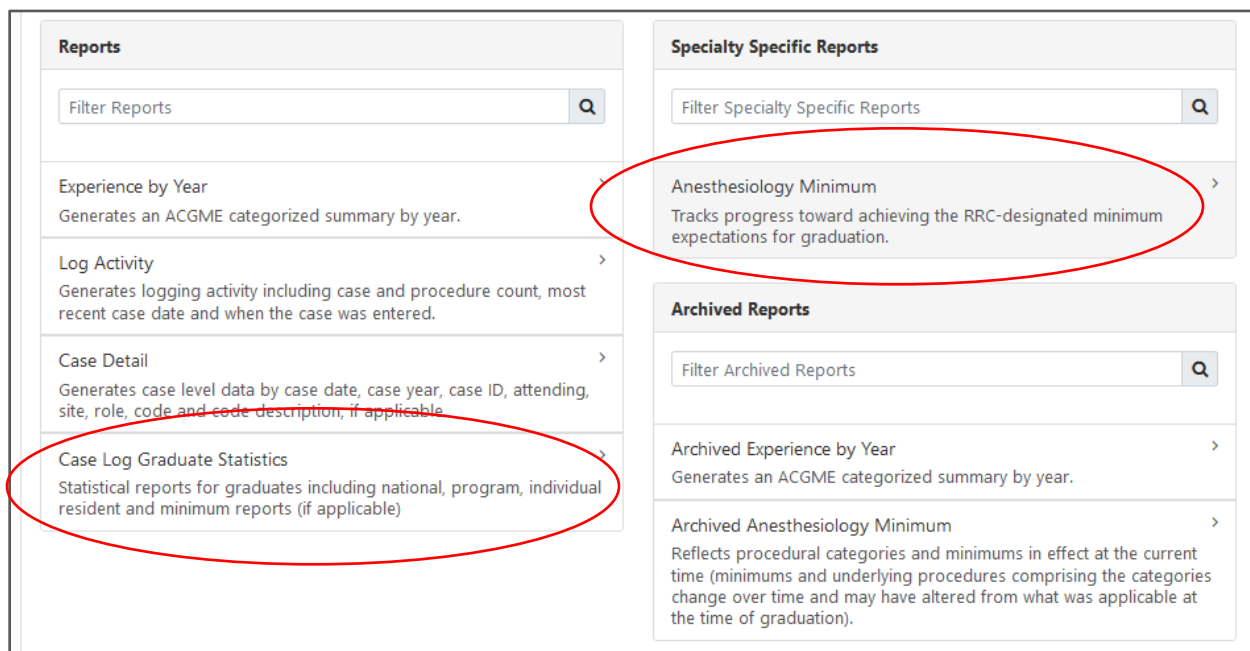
Reports

Filter Reports

Experience by Year
Generates an ACGME categorized summary by year.

Log Activity
Generates logging activity including case and procedure count, most recent case date and when the case was entered.

Case Detail
Generates case level data by case date, case year, case ID, attending, site, role, code and code description, if applicable.

Case Log Graduate Statistics
Statistical reports for graduates including national, program, individual resident and minimum reports (if applicable)

Specialty Specific Reports

Filter Specialty Specific Reports

Anesthesiology Minimum
Tracks progress toward achieving the RRC-designated minimum expectations for graduation.

Archived Reports

Filter Archived Reports

Archived Experience by Year
Generates an ACGME categorized summary by year.

Archived Anesthesiology Minimum
Reflects procedural categories and minimums in effect at the current time (minimums and underlying procedures comprising the categories change over time and may have altered from what was applicable at the time of graduation).